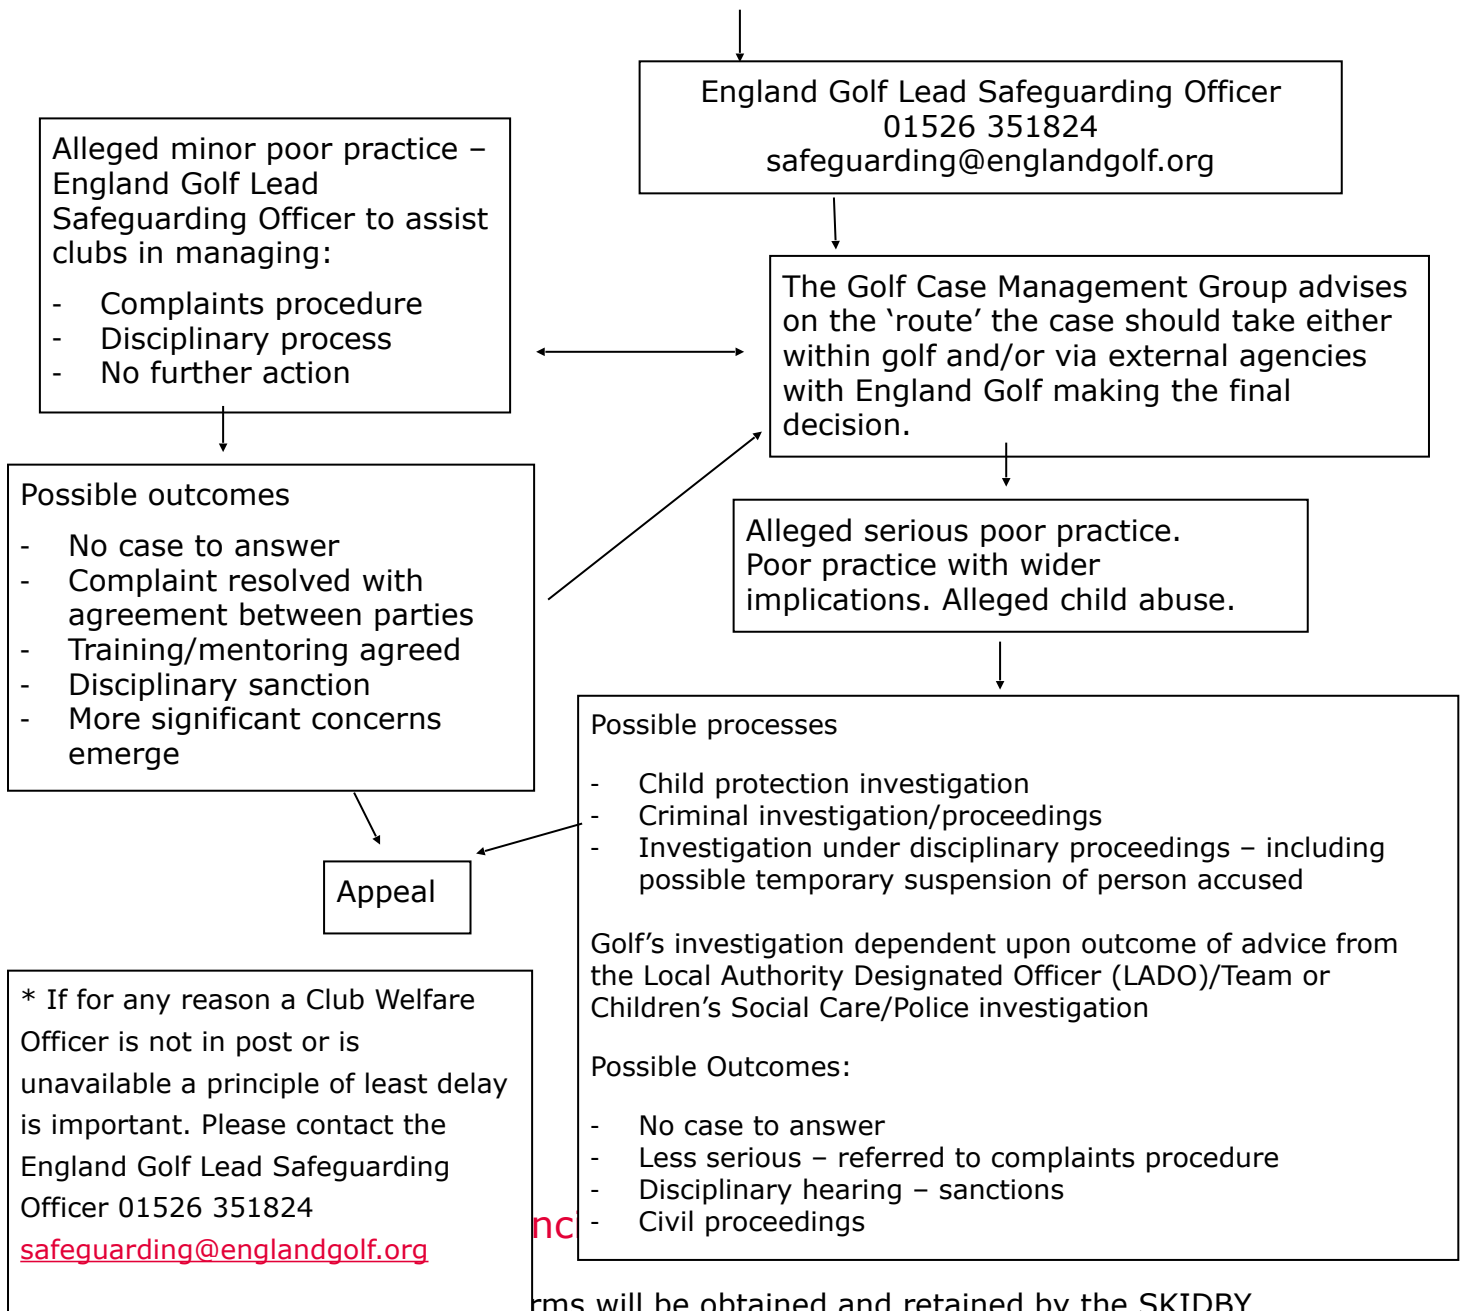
England Golf Lead Safeguarding Officer
01526 351824
safeguarding@englandgolf.org

Alleged minor poor practice – England Golf Lead Safeguarding Officer to assist clubs in managing:

- Complaints procedure
- Disciplinary process
- No further action

The Golf Case Management Group advises on the 'route' the case should take either within golf and/or via external agencies with England Golf making the final decision.

Possible outcomes

- No case to answer
- Complaint resolved with agreement between parties
- Training/mentoring agreed
- Disciplinary sanction
- More significant concerns emerge

Alleged serious poor practice. Poor practice with wider implications. Alleged child abuse.

Possible processes

- Child protection investigation
- Criminal investigation/proceedings
- Investigation under disciplinary proceedings – including possible temporary suspension of person accused

Golf's investigation dependent upon outcome of advice from the Local Authority Designated Officer (LADO)/Team or Children's Social Care/Police investigation

Possible Outcomes:

- No case to answer
- Less serious – referred to complaints procedure
- Disciplinary hearing – sanctions
- Civil proceedings

Appeal

* If for any reason a Club Welfare Officer is not in post or is unavailable a principle of least delay is important. Please contact the England Golf Lead Safeguarding Officer 01526 351824 safeguarding@englandgolf.org

nci

rms will be obtained and retained by the SKIDBY